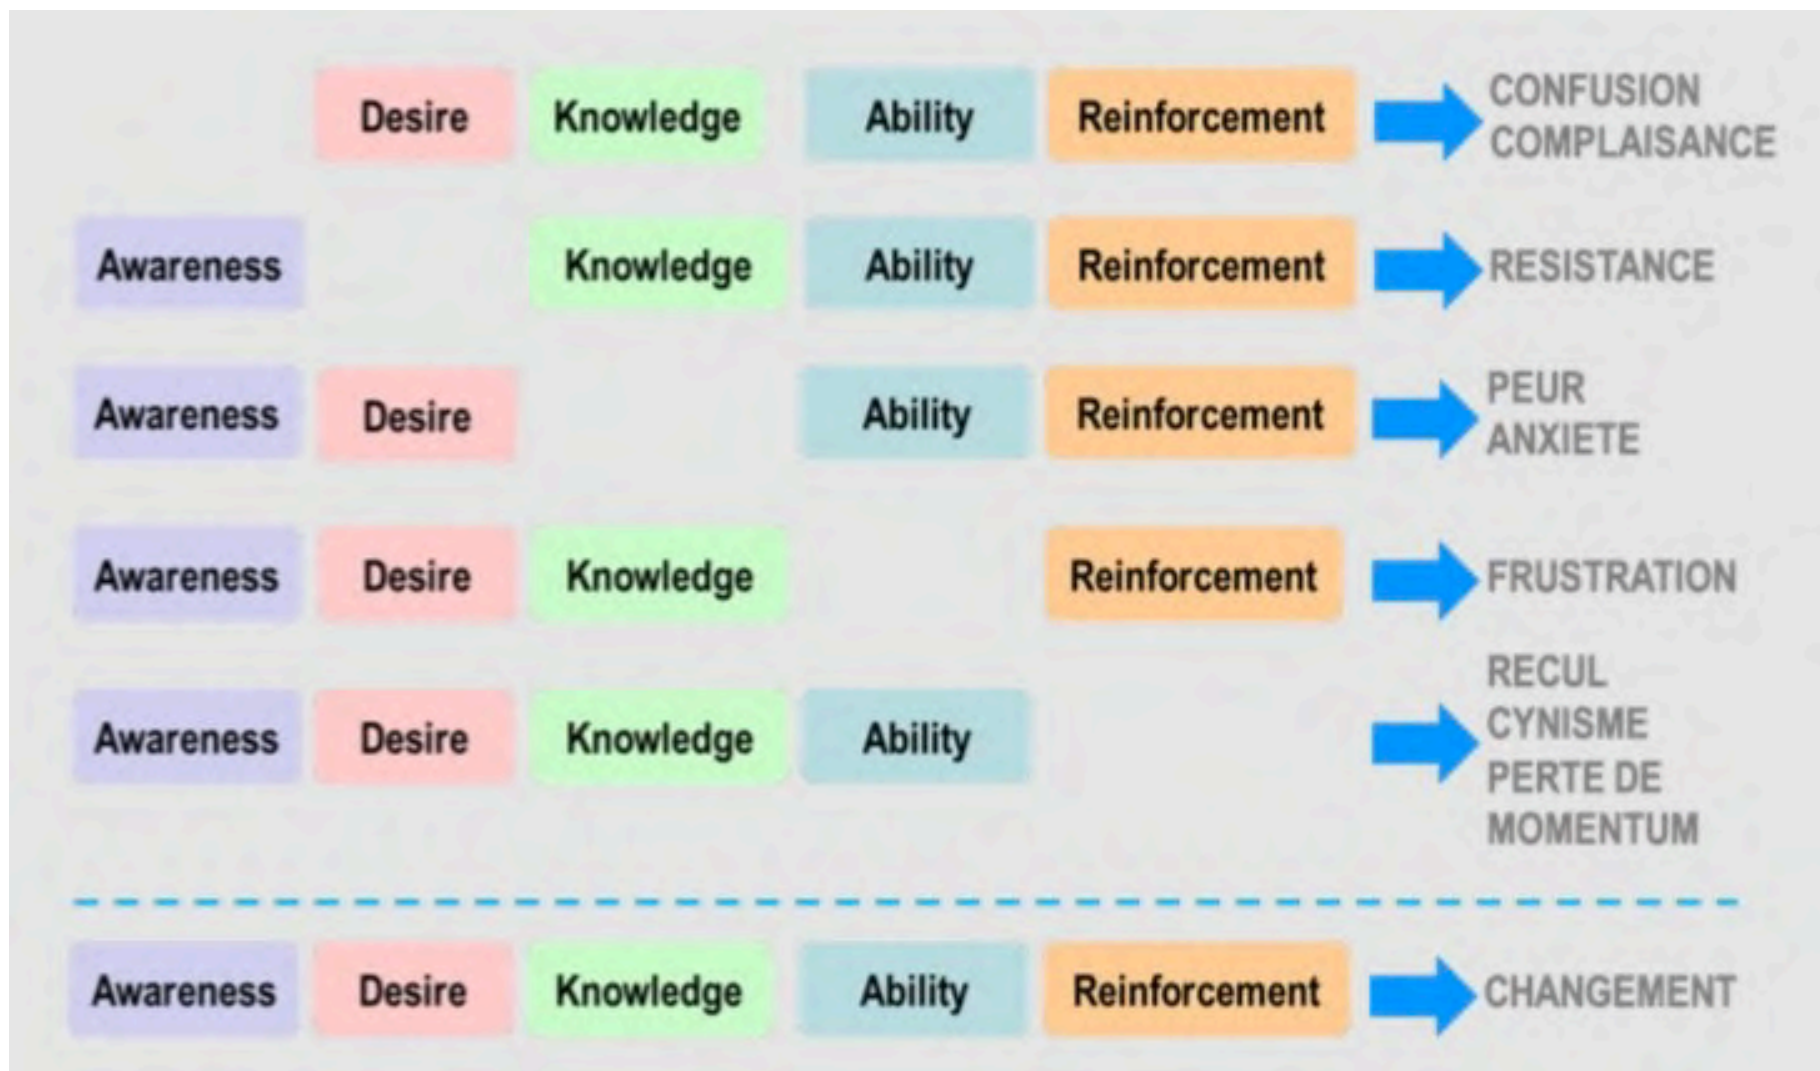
Desire Knowledge Ability Reinforcement CONFUSION COMPLAISANCE

Awareness Knowledge Ability Reinforcement RESISTANCE

Awareness Desire Ability Reinforcement PEUR ANXIETE

Awareness Desire Knowledge Reinforcement FRUSTRATION

Awareness Desire Knowledge Ability RECUL CYNISME PERTE DE MOMENTUM

Awareness Desire Knowledge Ability Reinforcement CHANGEMENT